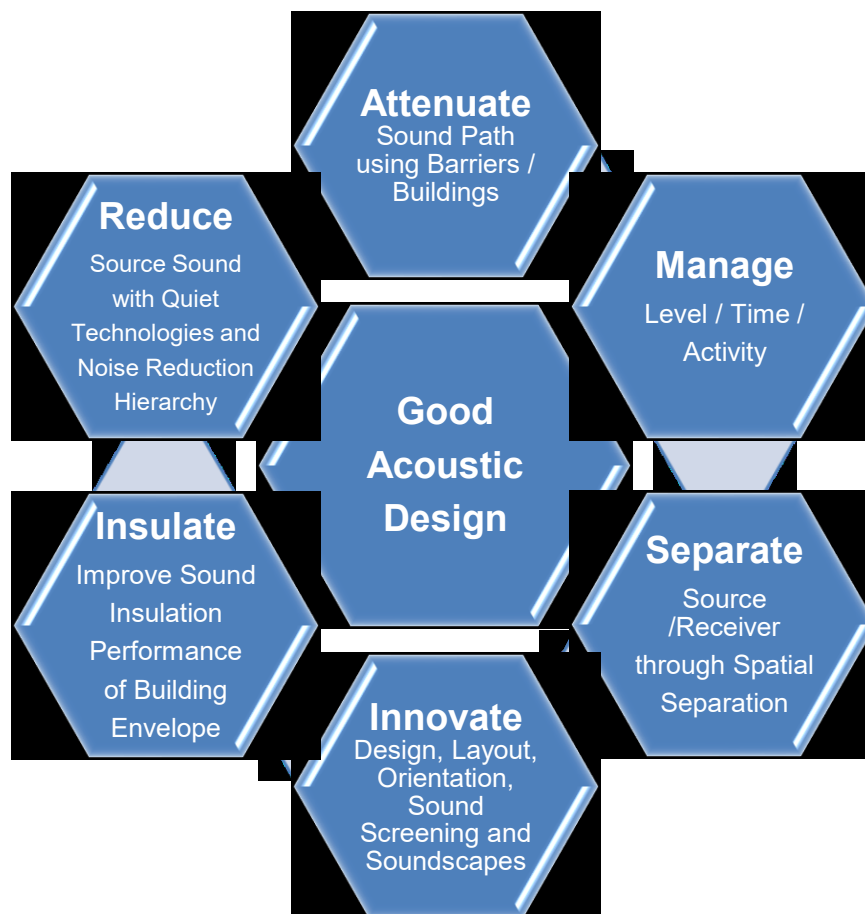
Attenuate
Sound Path using Barriers / Buildings

Reduce
Source Sound with Quiet Technologies and Noise Reduction Hierarchy

Manage
Level / Time / Activity

Good Acoustic Design

Insulate
Improve Sound Insulation Performance of Building Envelope

Separate
Source /Receiver through Spatial Separation

Innovate
Design, Layout, Orientation, Sound Screening and Soundscapes